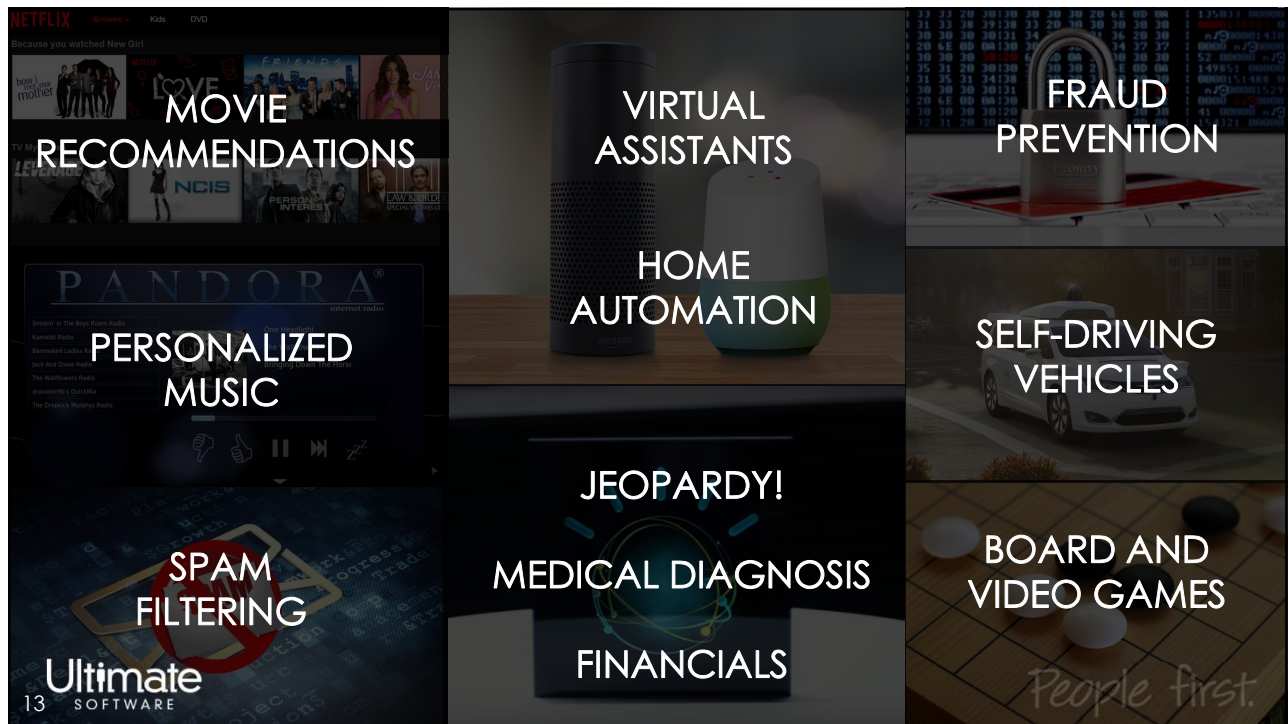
NETFLIX Browse Kids DVD

Because you watched New Girl

MOVIE RECOMMENDATIONS

VIRTUAL ASSISTANTS

HOME AUTOMATION

FRAUD PREVENTION

PANDORA internet radio

PERSONALIZED MUSIC

SELF-DRIVING VEHICLES

JEOPARDY!

MEDICAL DIAGNOSIS

FINANCIALS

SPAM FILTERING

BOARD AND VIDEO GAMES

Ultimate SOFTWARE

13

People first.